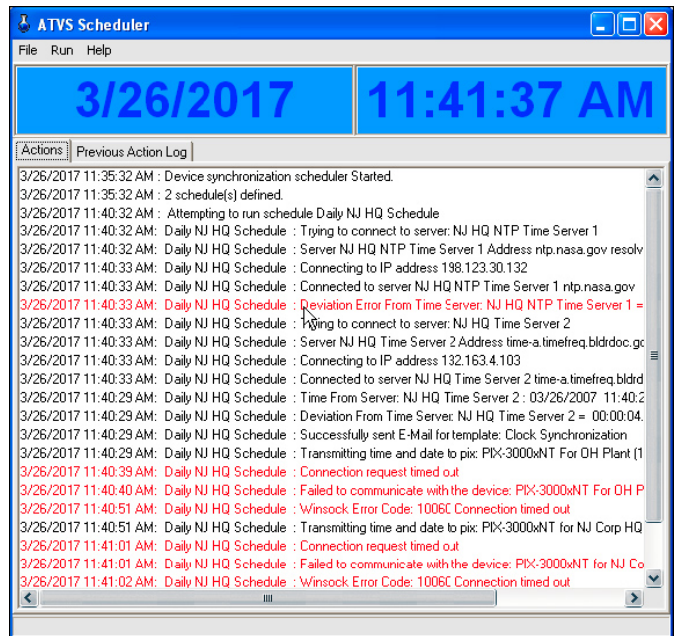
ATVS Scheduler

File Run Help

3/26/2017

11:41:37 AM

Actions | Previous Action Log

3/26/2017 11:35:32 AM : Device synchronization scheduler Started.
3/26/2017 11:35:32 AM : 2 schedule(s) defined.
3/26/2017 11:40:32 AM : Attempting to run schedule Daily NJ HQ Schedule
3/26/2017 11:40:32 AM: Daily NJ HQ Schedule : Trying to connect to server: NJ HQ NTP Time Server 1
3/26/2017 11:40:32 AM: Daily NJ HQ Schedule : Server NJ HQ NTP Time Server 1 Address ntp.nasa.gov resolv
3/26/2017 11:40:33 AM: Daily NJ HQ Schedule : Connecting to IP address 198.123.30.132
3/26/2017 11:40:33 AM: Daily NJ HQ Schedule : Connected to server NJ HQ NTP Time Server 1 ntp.nasa.gov
3/26/2017 11:40:33 AM: Daily NJ HQ Schedule : Deviation Error From Time Server: NJ HQ NTP Time Server 1 =
3/26/2017 11:40:33 AM: Daily NJ HQ Schedule : Trying to connect to server: NJ HQ Time Server 2
3/26/2017 11:40:33 AM: Daily NJ HQ Schedule : Server NJ HQ Time Server 2 Address time-a.timefreq.bldrdoc.go
3/26/2017 11:40:33 AM: Daily NJ HQ Schedule : Connecting to IP address 132.163.4.103
3/26/2017 11:40:33 AM: Daily NJ HQ Schedule : Connected to server NJ HQ Time Server 2 time-a.timefreq.bldrd
3/26/2017 11:40:29 AM: Daily NJ HQ Schedule : Time From Server: NJ HQ Time Server 2 : 03/26/2007 11:40:2
3/26/2017 11:40:29 AM: Daily NJ HQ Schedule : Deviation From Time Server: NJ HQ Time Server 2 = 00:00:04.
3/26/2017 11:40:29 AM: Daily NJ HQ Schedule : Successfully sent E-Mail for template: Clock Synchronization
3/26/2017 11:40:29 AM: Daily NJ HQ Schedule : Transmitting time and date to pix: PIX-3000xNT For OH Plant (1
3/26/2017 11:40:39 AM: Daily NJ HQ Schedule : Connection request timed out
3/26/2017 11:40:40 AM: Daily NJ HQ Schedule : Failed to communicate with the device: PIX-3000xNT For OH P
3/26/2017 11:40:51 AM: Daily NJ HQ Schedule : Winsock Error Code: 1006C Connection timed out
3/26/2017 11:40:51 AM: Daily NJ HQ Schedule : Transmitting time and date to pix: PIX-3000xNT for NJ Corp HQ
3/26/2017 11:41:01 AM: Daily NJ HQ Schedule : Connection request timed out
3/26/2017 11:41:01 AM: Daily NJ HQ Schedule : Failed to communicate with the device: PIX-3000xNT for NJ Co
3/26/2017 11:41:02 AM: Daily NJ HQ Schedule : Winsock Error Code: 1006C Connection timed out